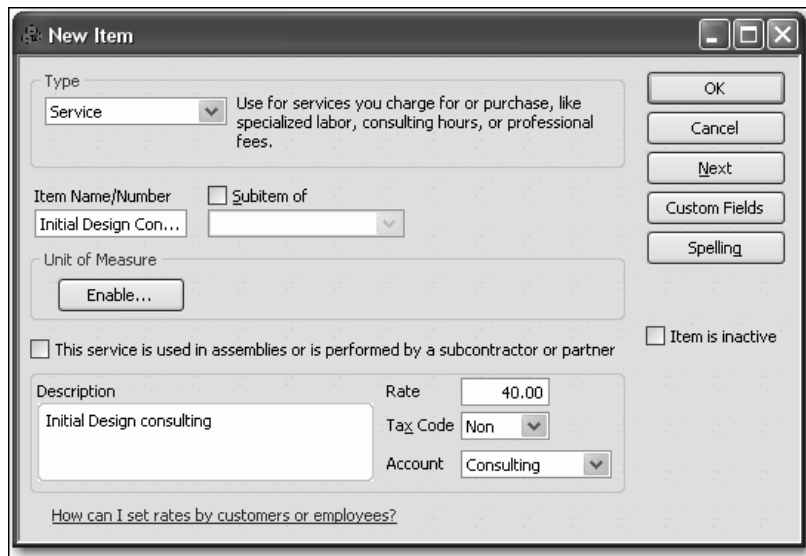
New Item

Type
Service
Use for services you charge for or purchase, like specialized labor, consulting hours, or professional fees.

OK
Cancel
Next
Custom Fields
Spelling

Item Name/Number
Initial Design Con...
Subitem of

Unit of Measure
Enable...

Item is inactive

This service is used in assemblies or is performed by a subcontractor or partner

Description
Initial Design consulting

Rate 40.00
Tax Code Non
Account Consulting

How can I set rates by customers or employees?